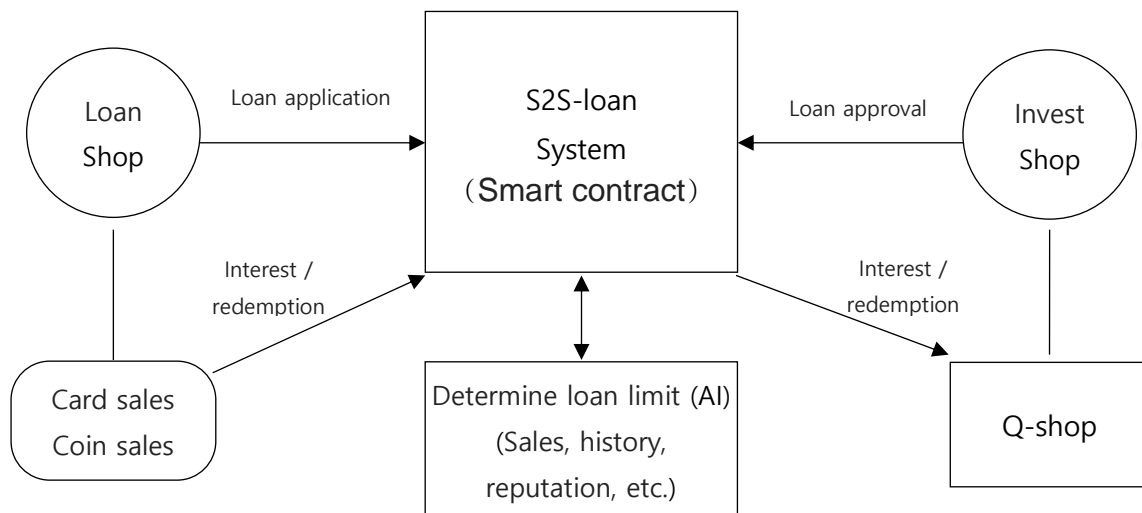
Loan Shop

Loan application

S2S-loan System （Smart contract）

Loan approval

Invest Shop

Interest / redemption

Interest / redemption

Card sales
Coin sales

Determine loan limit (AI)
(Sales, history, reputation, etc.)

Q-shop